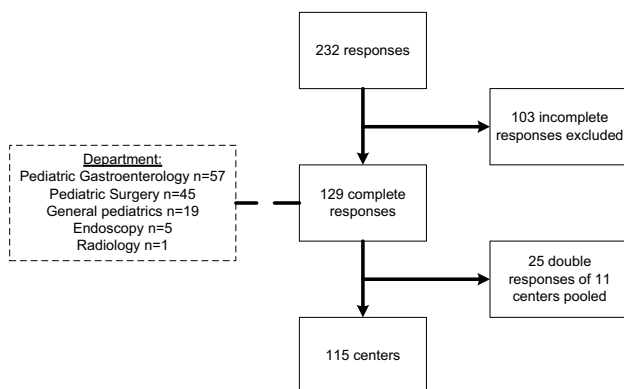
232 responses

103 incomplete responses excluded

Department:
Pediatric Gastroenterology n=57
Pediatric Surgery n=45
General pediatrics n=19
Endoscopy n=5
Radiology n=1

129 complete responses

25 double responses of 11 centers pooled

115 centers